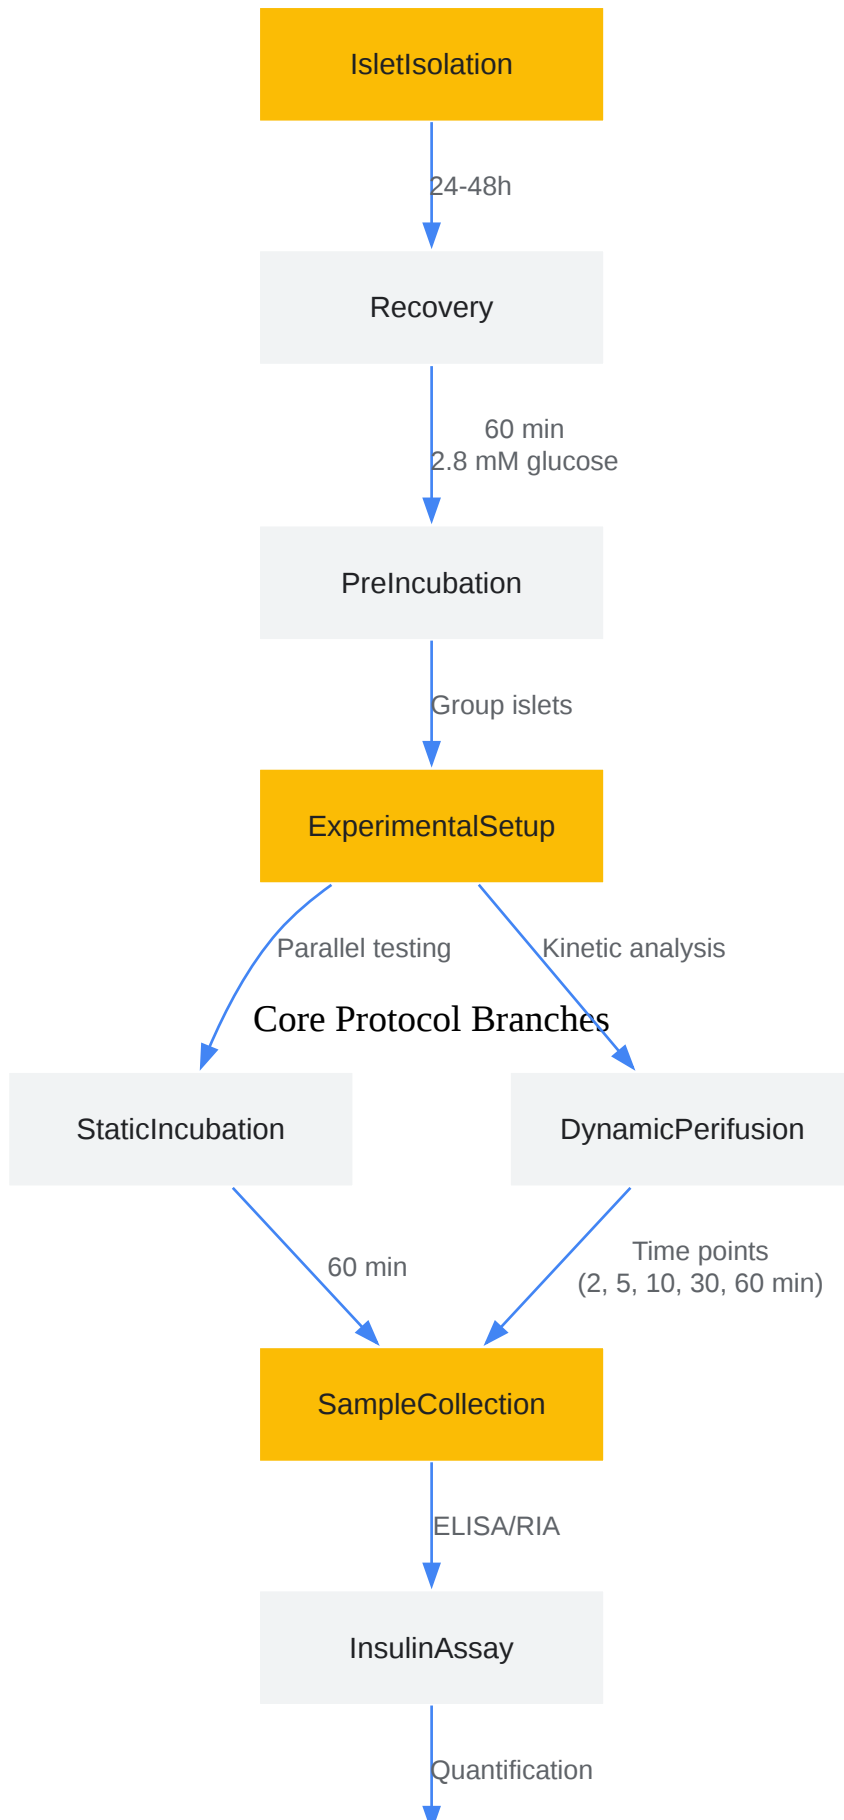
IsletIsolation

24-48h

Recovery

60 min
2.8 mM glucose

PreIncubation

Group islets

ExperimentalSetup

Parallel testing

Kinetic analysis

Core Protocol Branches

StaticIncubation

DynamicPerifusion

60 min

Time points
(2, 5, 10, 30, 60 min)

SampleCollection

ELISA/RIA

InsulinAssay

Quantification